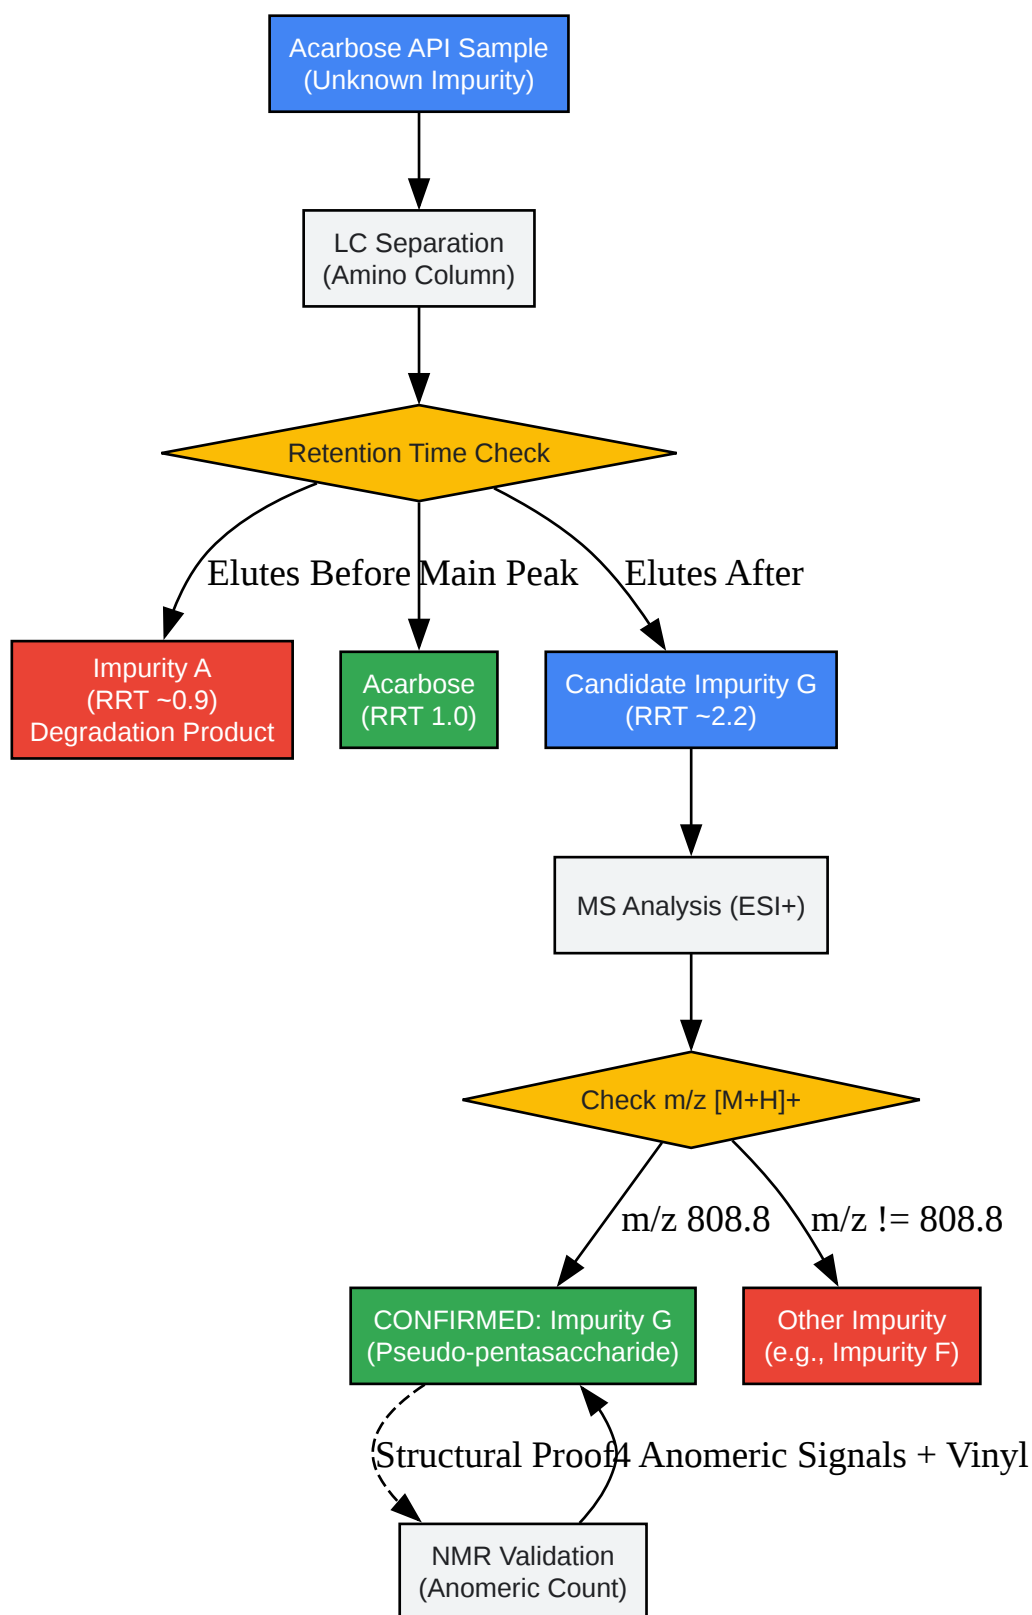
Acarbose API Sample
(Unknown Impurity)

LC Separation
(Amino Column)

Retention Time Check

Elutes Before

Main Peak

Elutes After

Impurity A
(RRT ~0.9)
Degradation Product

Acarbose
(RRT 1.0)

Candidate Impurity G
(RRT ~2.2)

MS Analysis (ESI+)

Check m/z [M+H]+

m/z 808.8

m/z != 808.8

CONFIRMED: Impurity G
(Pseudo-pentasaccharide)

Other Impurity
(e.g., Impurity F)

Structural Proof

4 Anomeric Signals + Vinyl

NMR Validation
(Anomeric Count)